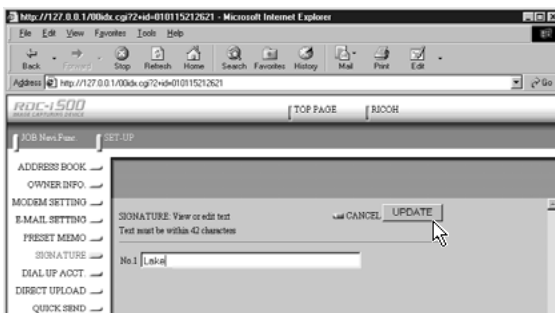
http://127.0.0.1/00idx.cgi?2+id=010115212621 - Microsoft Internet Explorer

File Edit View Favorites Tools Help

Back Forward Stop Refresh Home Search Favorites History Mail Print Edit

Address http://127.0.0.1/00idx.cgi?2+id=010115212621

Go

RDC-i500
IMAGE CAPTURING DEVICE

TOP PAGE

RICOH

JOB New Func.

SET-UP

ADDRESS BOOK

OWNER INFO.

MODEM SETTING

E-MAIL SETTING

PRESET MEMO

SIGNATURE

DIAL UP ACCT.

DIRECT UPLOAD

QUICK SEND

SIGNATURE: View or edit text
Text must be within 42 characters

CANCEL

UPDATE

No.1 Lake